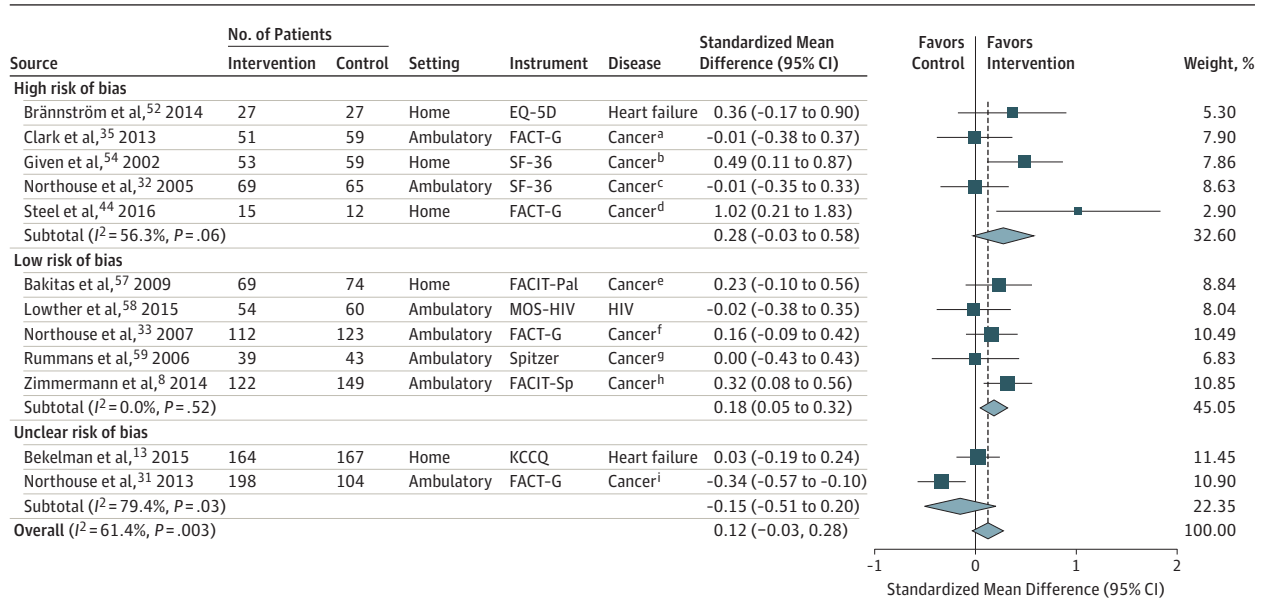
| Source | No. of Patients Intervention | No. of Patients Control | Setting | Instrument | Disease | Standardized Mean Difference (95% CI) | Weight, % |
|---|---|---|---|---|---|---|---|
| **High risk of bias** | | | | | | | |
| Brännström et al,$^{52}$ 2014 | 27 | 27 | Home | EQ-5D | Heart failure | 0.36 (-0.17 to 0.90) | 5.30 |
| Clark et al,$^{35}$ 2013 | 51 | 59 | Ambulatory | FACT-G | Cancer$^{a}$ | -0.01 (-0.38 to 0.37) | 7.90 |
| Given et al,$^{54}$ 2002 | 53 | 59 | Home | SF-36 | Cancer$^{b}$ | 0.49 (0.11 to 0.87) | 7.86 |
| Northouse et al,$^{32}$ 2005 | 69 | 65 | Ambulatory | SF-36 | Cancer$^{c}$ | -0.01 (-0.35 to 0.33) | 8.63 |
| Steel et al,$^{44}$ 2016 | 15 | 12 | Home | FACT-G | Cancer$^{d}$ | 1.02 (0.21 to 1.83) | 2.90 |
| Subtotal ($I^2$ = 56.3%, $P$ = .06) | | | | | | 0.28 (-0.03 to 0.58) | 32.60 |
| **Low risk of bias** | | | | | | | |
| Bakitas et al,$^{57}$ 2009 | 69 | 74 | Home | FACIT-Pal | Cancer$^{e}$ | 0.23 (-0.10 to 0.56) | 8.84 |
| Lowther et al,$^{58}$ 2015 | 54 | 60 | Ambulatory | MOS-HIV | HIV | -0.02 (-0.38 to 0.35) | 8.04 |
| Northouse et al,$^{33}$ 2007 | 112 | 123 | Ambulatory | FACT-G | Cancer$^{f}$ | 0.16 (-0.09 to 0.42) | 10.49 |
| Rummans et al,$^{59}$ 2006 | 39 | 43 | Ambulatory | Spitzer | Cancer$^{g}$ | 0.00 (-0.43 to 0.43) | 6.83 |
| Zimmermann et al,$^{8}$ 2014 | 122 | 149 | Ambulatory | FACIT-Sp | Cancer$^{h}$ | 0.32 (0.08 to 0.56) | 10.85 |
| Subtotal ($I^2$ = 0.0%, $P$ = .52) | | | | | | 0.18 (0.05 to 0.32) | 45.05 |
| **Unclear risk of bias** | | | | | | | |
| Bekelman et al,$^{13}$ 2015 | 164 | 167 | Home | KCCQ | Heart failure | 0.03 (-0.19 to 0.24) | 11.45 |
| Northouse et al,$^{31}$ 2013 | 198 | 104 | Ambulatory | FACT-G | Cancer$^{i}$ | -0.34 (-0.57 to -0.10) | 10.90 |
| Subtotal ($I^2$ = 79.4%, $P$ = .03) | | | | | | -0.15 (-0.51 to 0.20) | 22.35 |
| **Overall** ($I^2$ = 61.4%, $P$ = .003) | | | | | | 0.12 (−0.03, 0.28) | 100.00 |

Favors Control | Favors Intervention

-1 0 1 2

Standardized Mean Difference (95% CI)